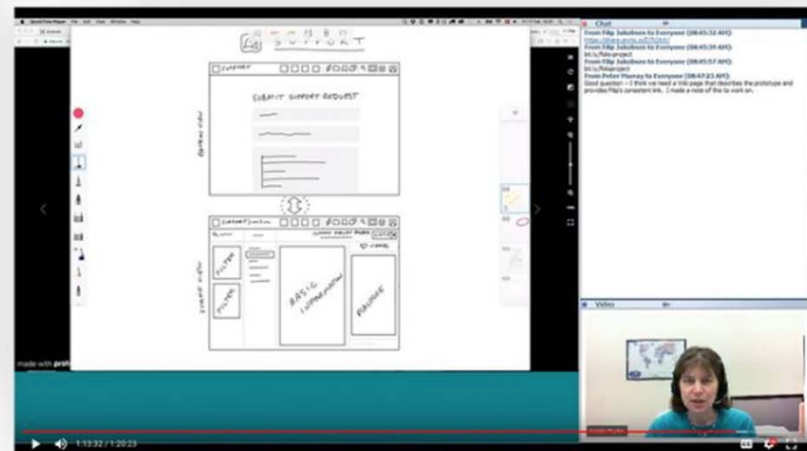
QuickTime Player File Edit View Window Help

SUPPORT

SUBMIT SUPPORT REQUEST

BASIC INFORMATION

PREVIEW

FILTER

FILTER

made with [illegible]

Chat

From Filip Jakobsen to Everyone (08:45:32 AM):
https://share.proto.io/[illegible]

From Filip Jakobsen to Everyone (08:45:39 AM):
bit.ly/foto-project

From Filip Jakobsen to Everyone (08:45:57 AM):
bit.ly/foto-project

From Peter Plumay to Everyone (08:47:23 AM):
Good question – I think we need a title page that describes the prototype and provides Filip's consistent link. I made a note of this to work on.

Video

1:13:32 / 1:20:23